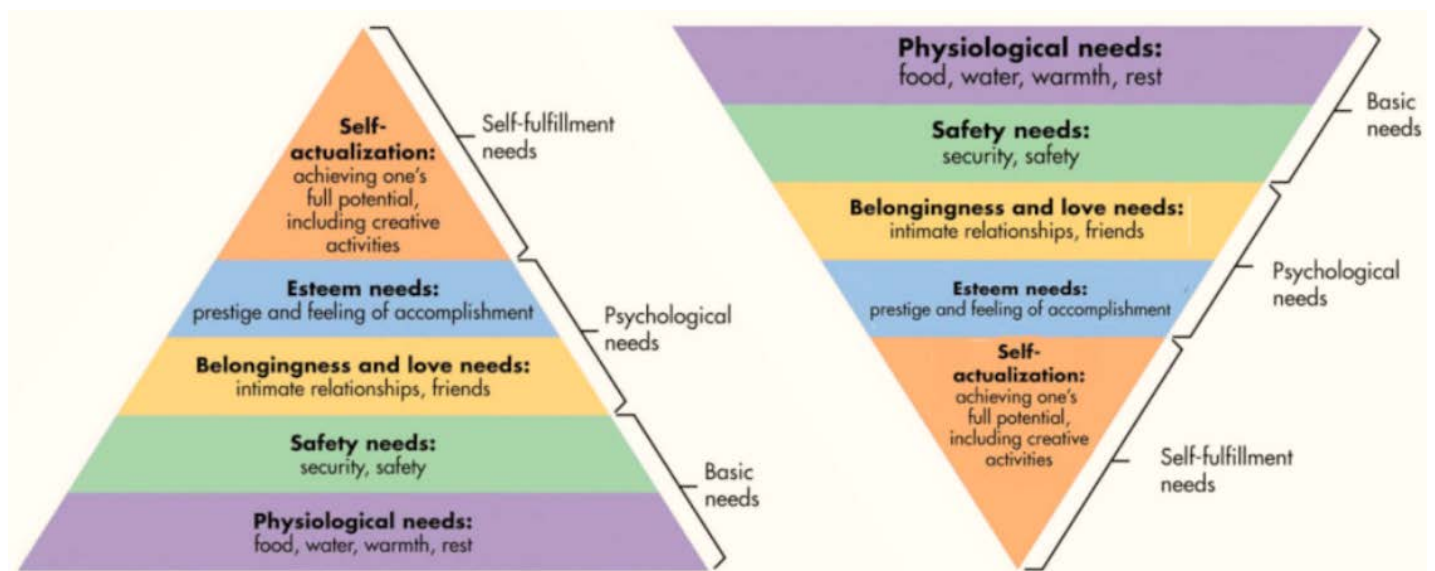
Self-actualization:
achieving one's full potential, including creative activities

Self-fulfillment needs

Esteem needs:
prestige and feeling of accomplishment

Psychological needs

Belongingness and love needs:
intimate relationships, friends

Safety needs:
security, safety

Basic needs

Physiological needs:
food, water, warmth, rest

Physiological needs:
food, water, warmth, rest

Basic needs

Safety needs:
security, safety

Belongingness and love needs:
intimate relationships, friends

Psychological needs

Esteem needs:
prestige and feeling of accomplishment

Self-actualization:
achieving one's full potential, including creative activities

Self-fulfillment needs